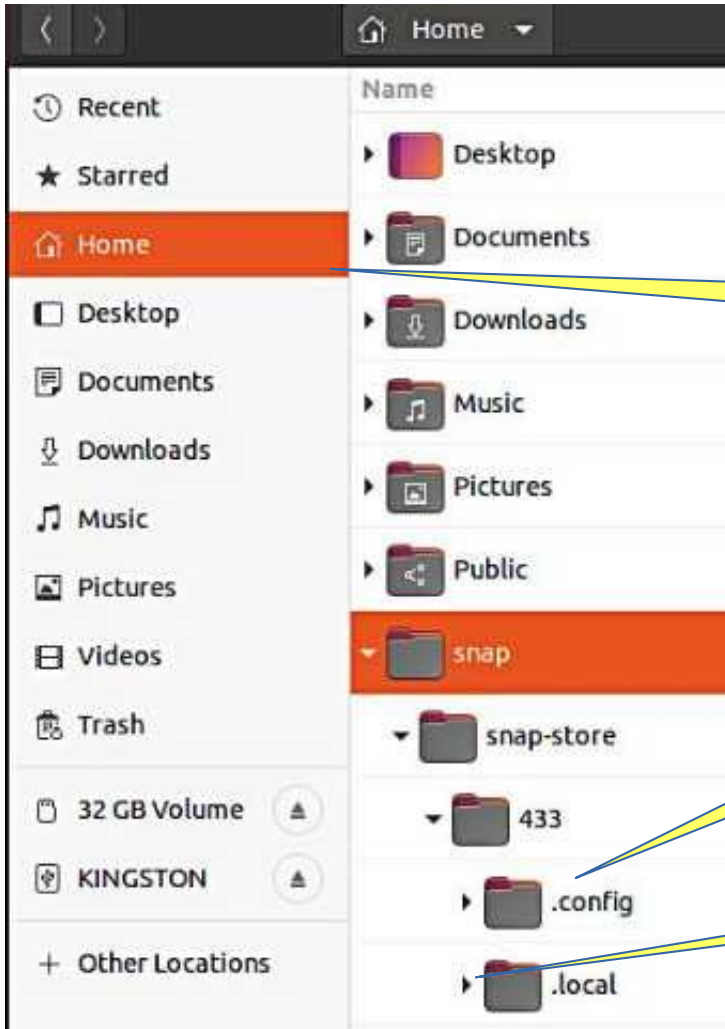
Home

Recent
Starred
Home
Desktop
Documents
Downloads
Music
Pictures
Videos
Trash
32 GB Volume
KINGSTON
+ Other Locations

Name
Desktop
Documents
Downloads
Music
Pictures
Public
snap
snap-store
433
.config
.local